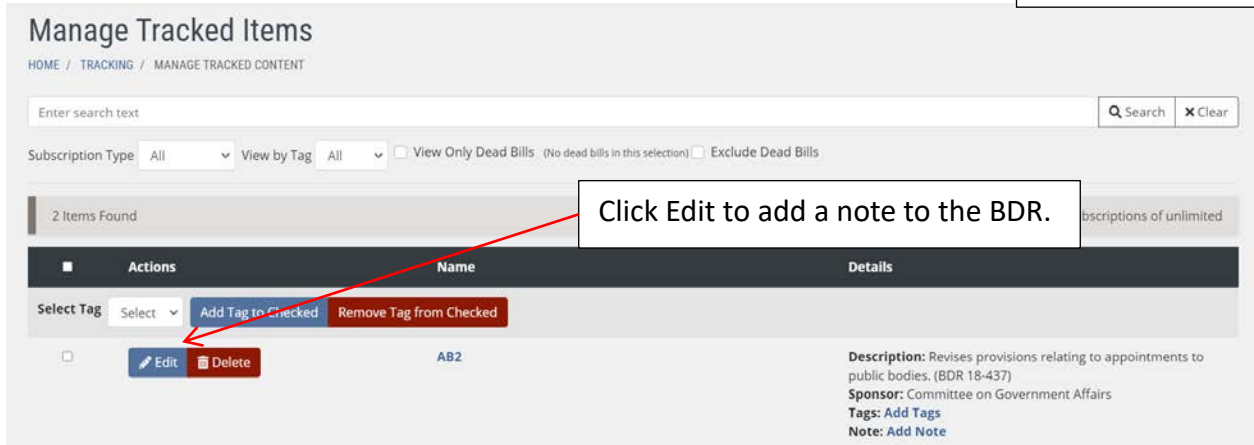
Manage Tracked Items

HOME / TRACKING / MANAGE TRACKED CONTENT

Enter search text

Search ✕Clear

Subscription Type All View by Tag All View Only Dead Bills (No dead bills in this selection) Exclude Dead Bills

2 Items Found

Click Edit to add a note to the BDR.

bscriptions of unlimited

| | Actions | Name | Details |
|---|---|---|---|
| Select Tag | Select Add Tag to Checked Remove Tag from Checked | | |
| | Edit Delete | AB2 | Description: Revises provisions relating to appointments to public bodies. (BDR 18-437) Sponsor: Committee on Government Affairs Tags: Add Tags Note: Add Note |